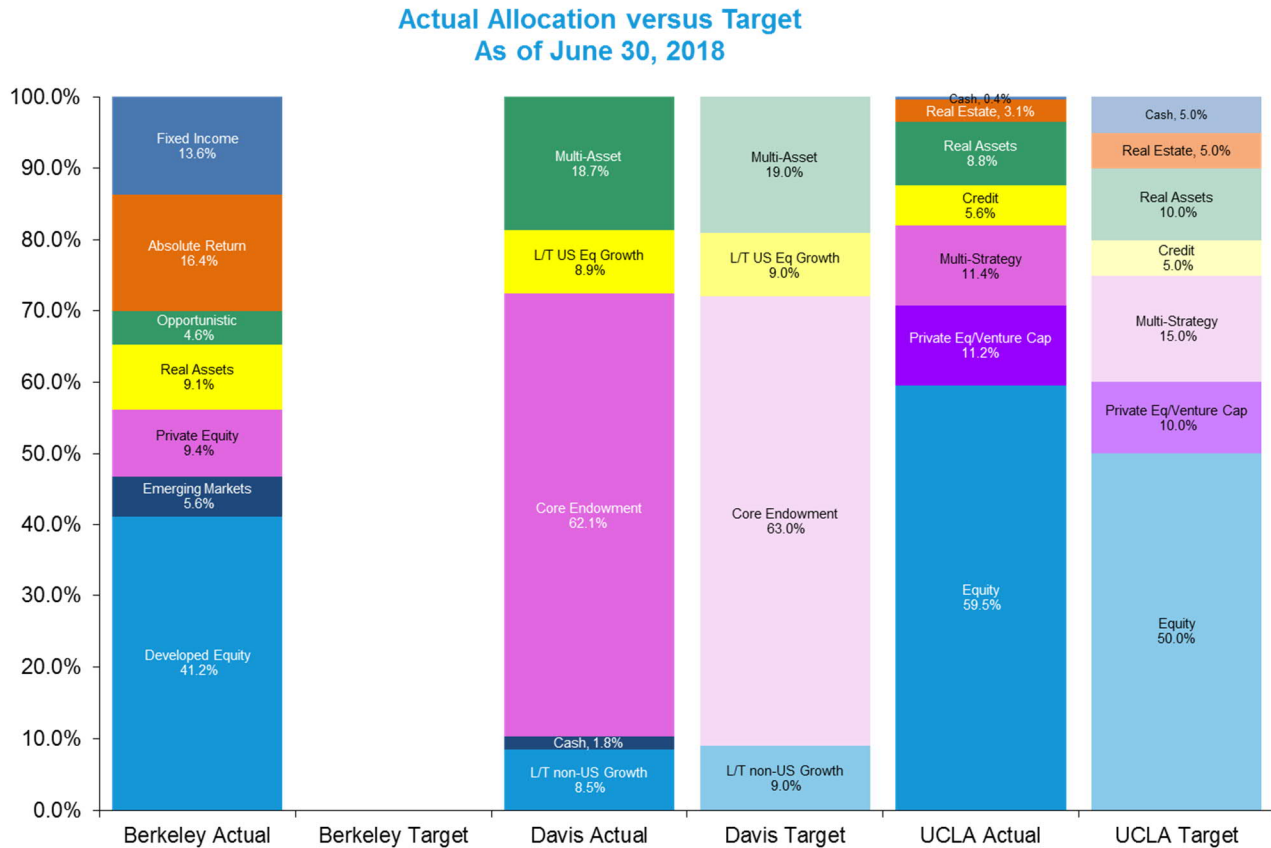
Actual Allocation versus Target
As of June 30, 2018

100.0%
90.0%
80.0%
70.0%
60.0%
50.0%
40.0%
30.0%
20.0%
10.0%
0.0%

Fixed Income 13.6%
Absolute Return 16.4%
Opportunistic 4.6%
Real Assets 9.1%
Private Equity 9.4%
Emerging Markets 5.6%
Developed Equity 41.2%

Multi-Asset 18.7%
L/T US Eq Growth 8.9%
Core Endowment 62.1%
Cash, 1.8%
L/T non-US Growth 8.5%

Multi-Asset 19.0%
L/T US Eq Growth 9.0%
Core Endowment 63.0%
L/T non-US Growth 9.0%

Cash, 0.4%
Real Estate, 3.1%
Real Assets 8.8%
Credit 5.6%
Multi-Strategy 11.4%
Private Eq/Venture Cap 11.2%
Equity 59.5%

Cash, 5.0%
Real Estate, 5.0%
Real Assets 10.0%
Credit 5.0%
Multi-Strategy 15.0%
Private Eq/Venture Cap 10.0%
Equity 50.0%

Berkeley Actual
Berkeley Target
Davis Actual
Davis Target
UCLA Actual
UCLA Target